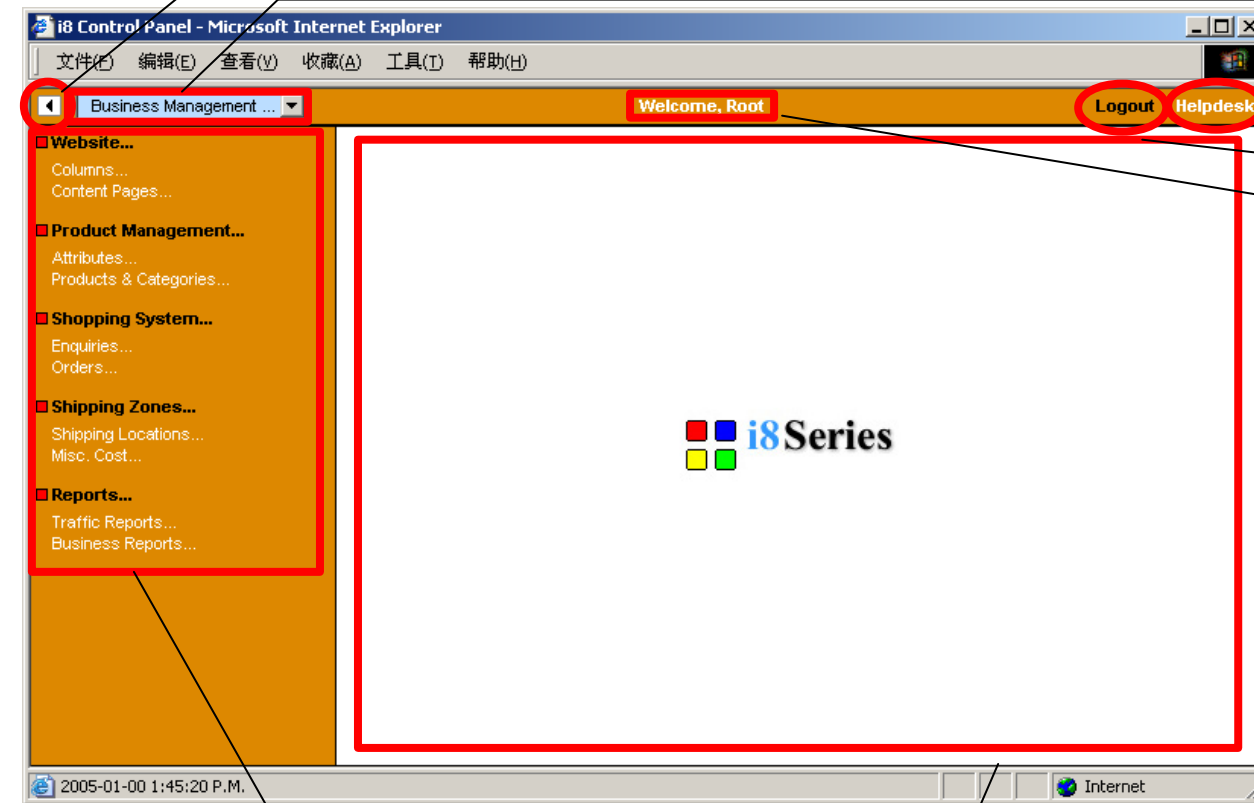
i8 Control Panel - Microsoft Internet Explorer

文件(F) 编辑(E) 查看(V) 收藏(A) 工具(T) 帮助(H)

Business Management ...

Welcome, Root

Logout

Helpdesk

Website...
Columns...
Content Pages...

Product Management...
Attributes...
Products & Categories...

Shopping System...
Enquiries...
Orders...

Shipping Zones...
Shipping Locations...
Misc. Cost...

Reports...
Traffic Reports...
Business Reports...

i8Series

2005-01-00 1:45:20 P.M.

Internet